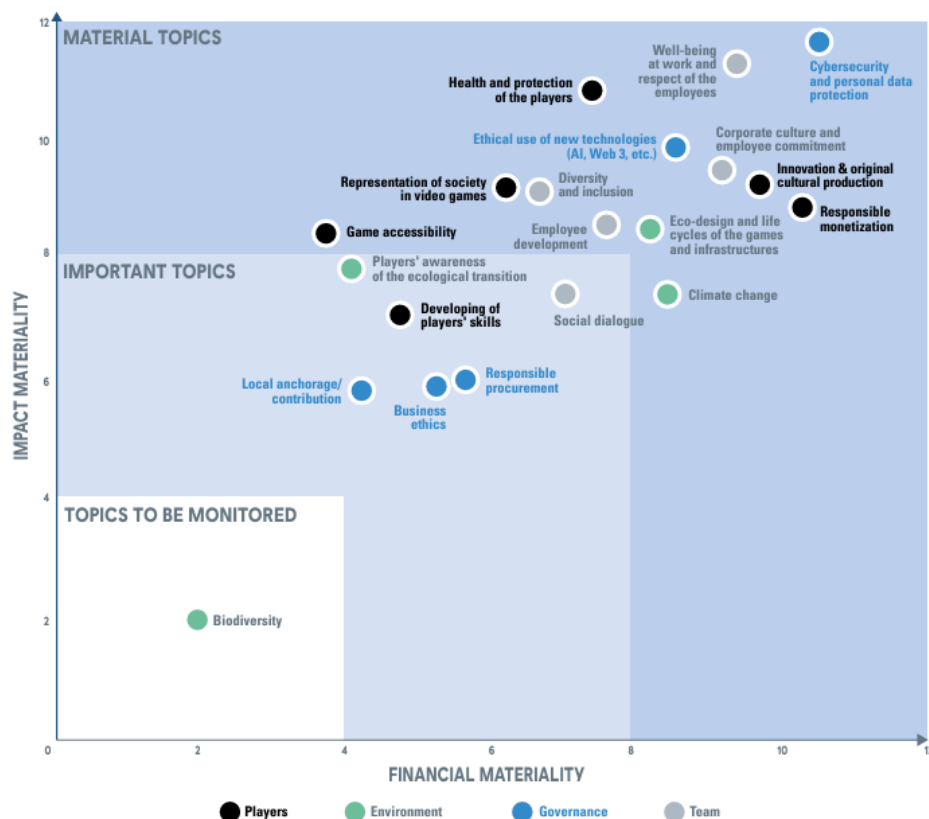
12

MATERIAL TOPICS

Well-being at work and respect of the employees

Cybersecurity and personal data protection

Health and protection of the players

10

Ethical use of new technologies (AI, Web 3, etc.)

Corporate culture and employee commitment

Innovation & original cultural production

Representation of society in video games

Diversity and inclusion

Responsible monetization

Game accessibility

Employee development

Eco-design and life cycles of the games and infrastructures

8

IMPORTANT TOPICS

Players' awareness of the ecological transition

Climate change

Developing of players' skills

Social dialogue

6

Local anchorage/ contribution

Responsible procurement

Business ethics

IMPACT MATERIALITY

4

TOPICS TO BE MONITORED

2

Biodiversity

0

2

4

6

8

10

1

FINANCIAL MATERIALITY

Players

Environment

Governance

Team